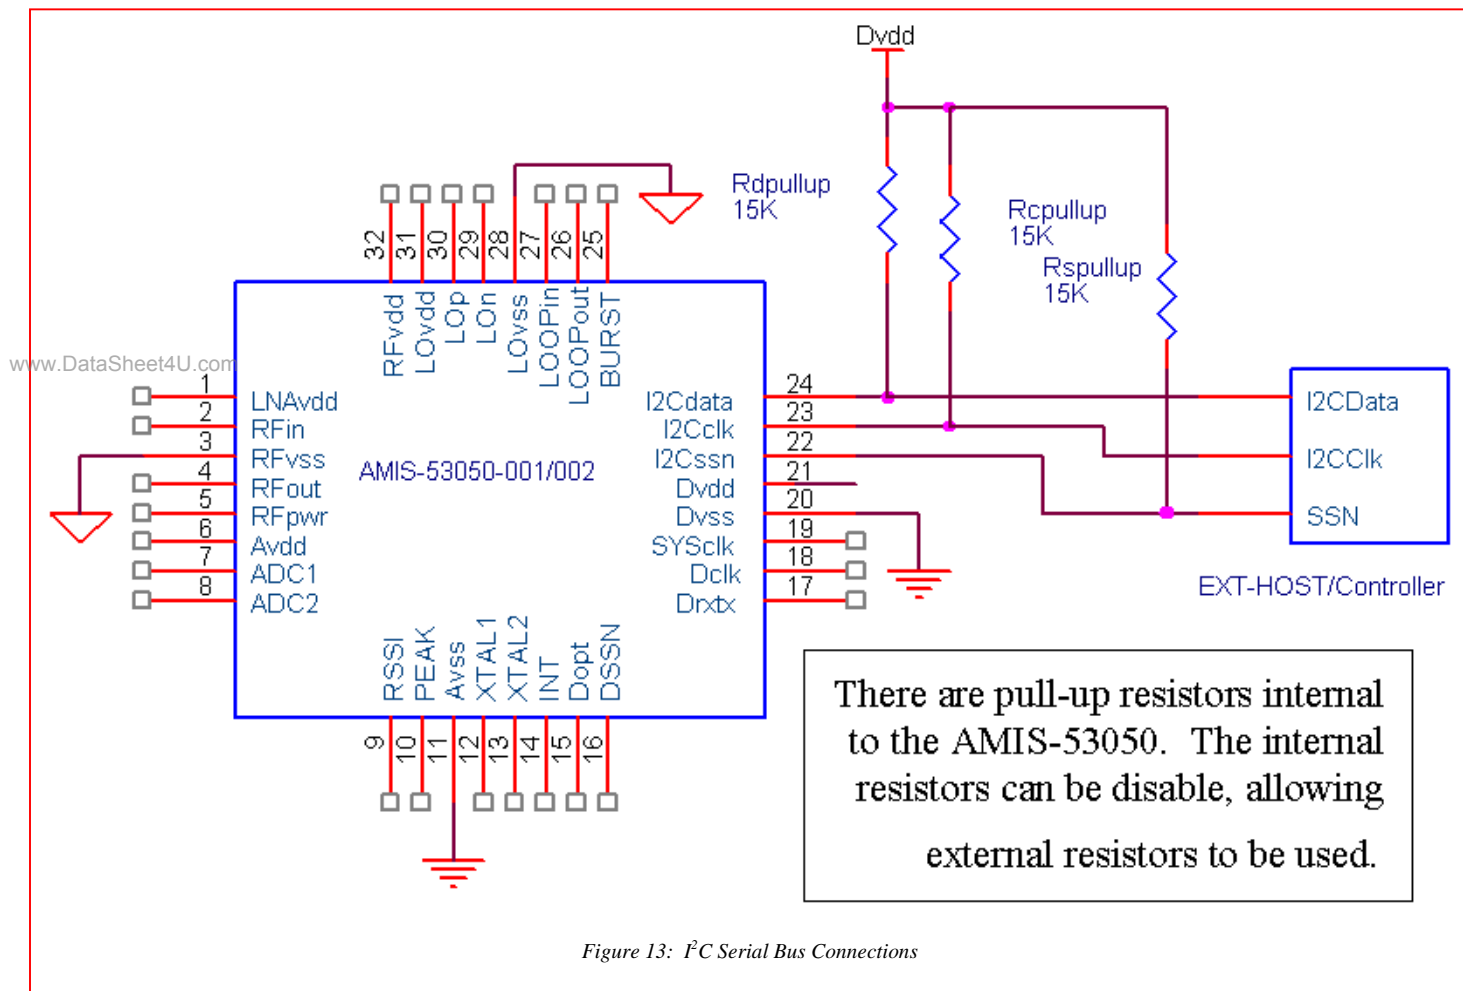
Dvdd

Rdpullup
15K

Rcpullup
15K

Rspullup
15K

32 31 30 29 28 27 26 25

RFvdd LOvdd LOp LOn LOvss LOOPin LOOPout BURST

www.DataSheet4U.com

1 LNAvdd
2 RFin
3 RFvss
4 RFout
5 RFpwr
6 Avdd
7 ADC1
8 ADC2

AMIS-53050-001/002

I2Cdata 24
I2Cclk 23
I2Cssn 22
Dvdd 21
Dvss 20
SYSclk 19
Dclk 18
Drxtx 17

I2CData
I2CClk
SSN

EXT-HOST/Controller

RSSI PEAK Avss XTAL1 XTAL2 INT Dopt DSSN

9 10 11 12 13 14 15 16

There are pull-up resistors internal to the AMIS-53050. The internal resistors can be disable, allowing external resistors to be used.

Figure 13: $I^2C$ Serial Bus Connections